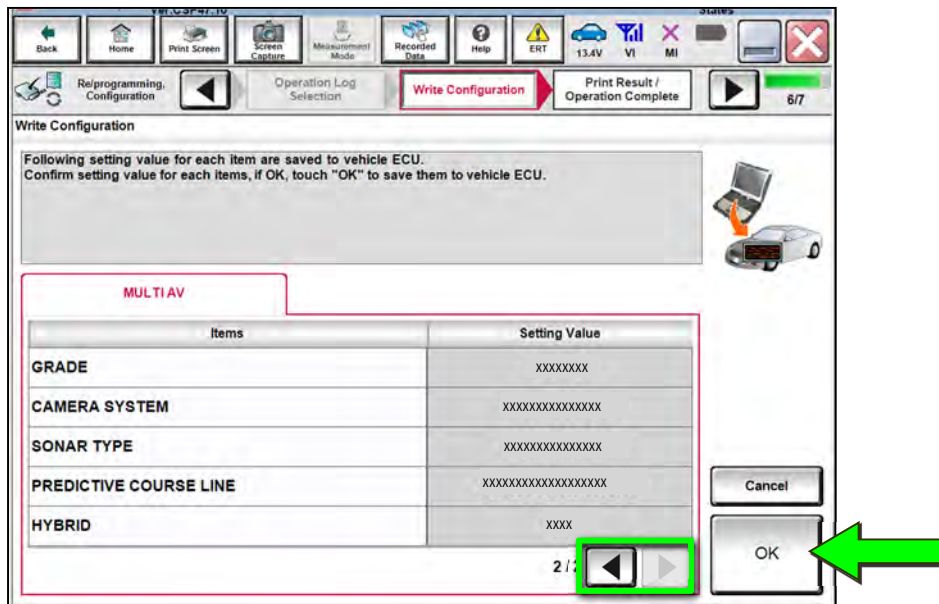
Back Home Print Screen Screen Capture Measurement Mode Recorded Data Help ERT 13.4V VI MI

Re/programming, Configuration

Operation Log Selection

Write Configuration

Print Result / Operation Complete

6/7

Write Configuration

Following setting value for each item are saved to vehicle ECU.
Confirm setting value for each items, if OK, touch "OK" to save them to vehicle ECU.

MULTI AV

| Items | Setting Value |
|---|---|
| GRADE | XXXXXXXX |
| CAMERA SYSTEM | XXXXXXXXXXXXXXX |
| SONAR TYPE | XXXXXXXXXXXXXXX |
| PREDICTIVE COURSE LINE | XXXXXXXXXXXXXXXXXXX |
| HYBRID | XXXX |

2/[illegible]

Cancel

OK